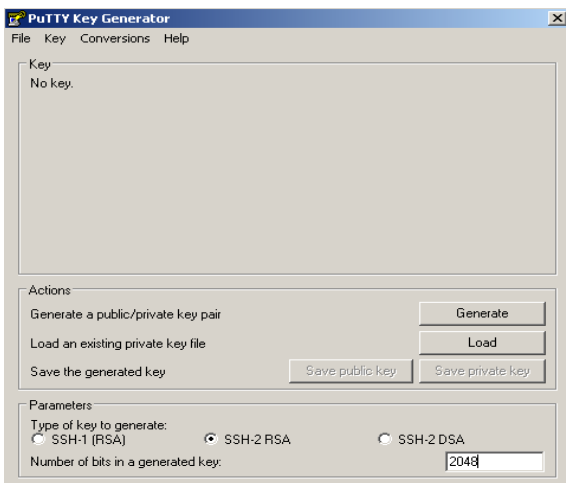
PuTTY Key Generator

File Key Conversions Help

Key

No key.

Actions

Generate a public/private key pair

Generate

Load an existing private key file

Load

Save the generated key

Save public key

Save private key

Parameters

Type of key to generate:

SSH-1 (RSA)

SSH-2 RSA

SSH-2 DSA

Number of bits in a generated key:

2048